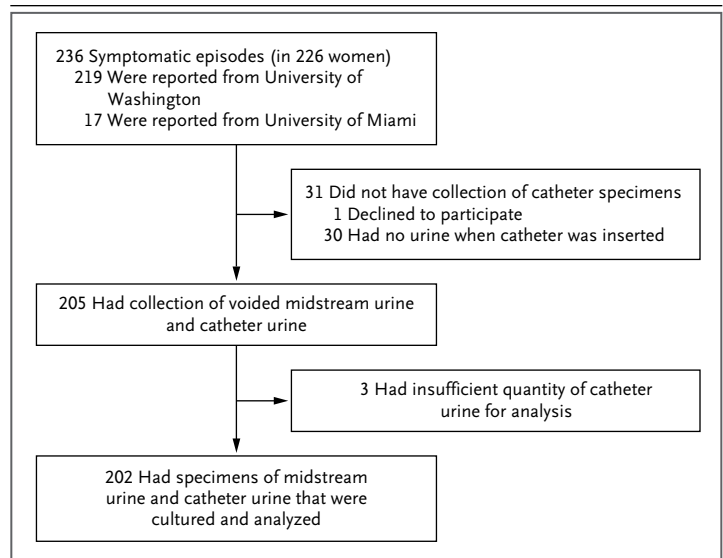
236 Symptomatic episodes (in 226 women)
219 Were reported from University of Washington
17 Were reported from University of Miami

31 Did not have collection of catheter specimens
1 Declined to participate
30 Had no urine when catheter was inserted

205 Had collection of voided midstream urine and catheter urine

3 Had insufficient quantity of catheter urine for analysis

202 Had specimens of midstream urine and catheter urine that were cultured and analyzed